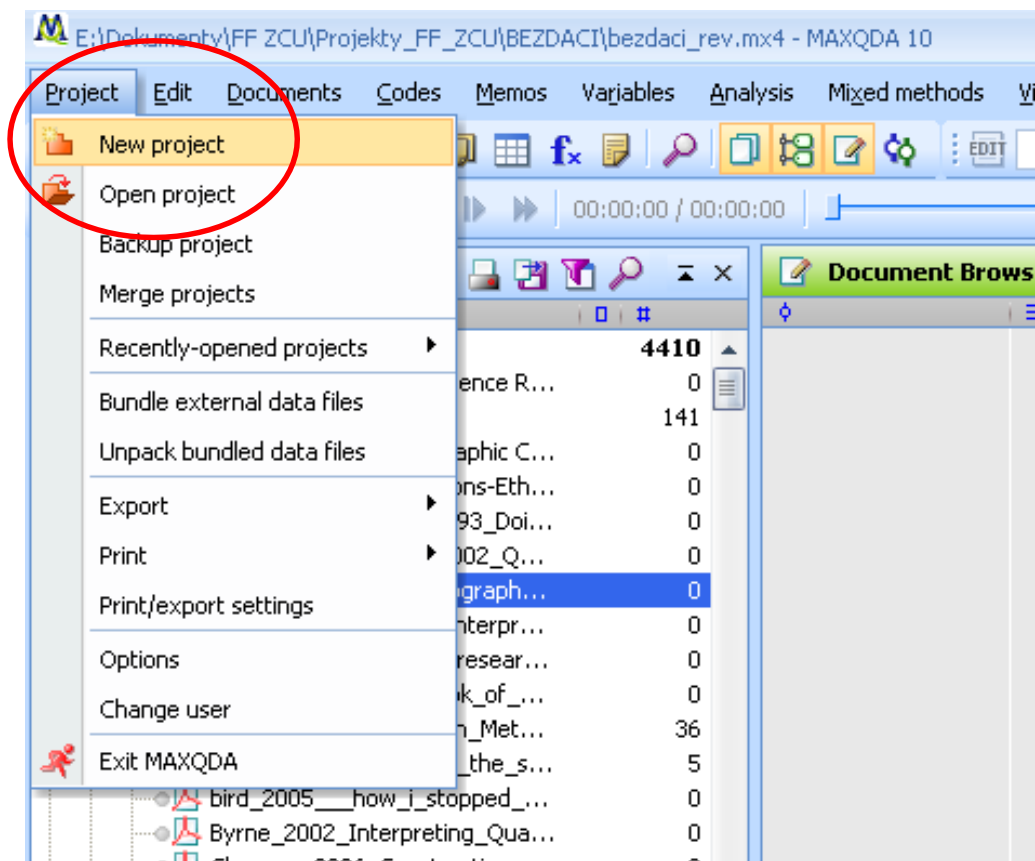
E:\Dokumenty\FF ZCU\Projekty_FF_ZCU\BEZDACI\bezdaci_rev.mx4 - MAXQDA 10

Project Edit Documents Codes Memos Variables Analysis Mixed methods Vi

New project
Open project
Backup project
Merge projects
Recently-opened projects
Bundle external data files
Unpack bundled data files
Export
Print
Print/export settings
Options
Change user
Exit MAXQDA

EDIT

00:00:00 / 00:00:00

Document Brows

4410
ence R... 0
141
aphic C... 0
ons-Eth... 0
93_Doi... 0
002_Q... 0
graph... 0
nterpr... 0
resear... 0
k_of_... 0
n_Met... 36
_the_s... 5
bird_2005___how_i_stopped_... 0
Byrne_2002_Interpreting_Qua... 0
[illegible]